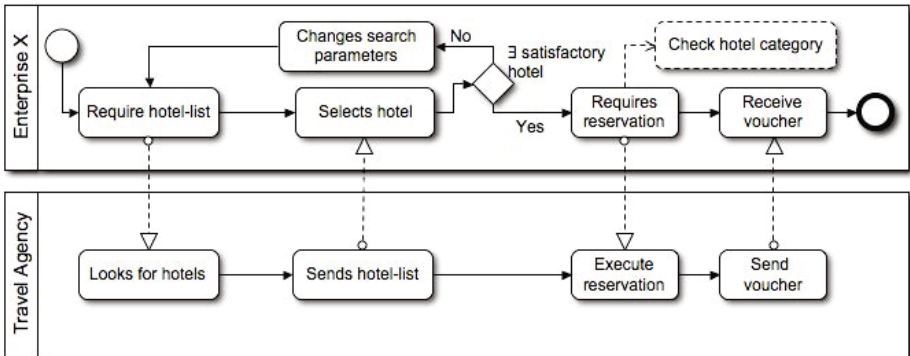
Enterprise X

Changes search parameters

No

∃ satisfactory hotel

Check hotel category

Require hotel-list

Selects hotel

Yes

Requires reservation

Receive voucher

Travel Agency

Looks for hotels

Sends hotel-list

Execute reservation

Send voucher